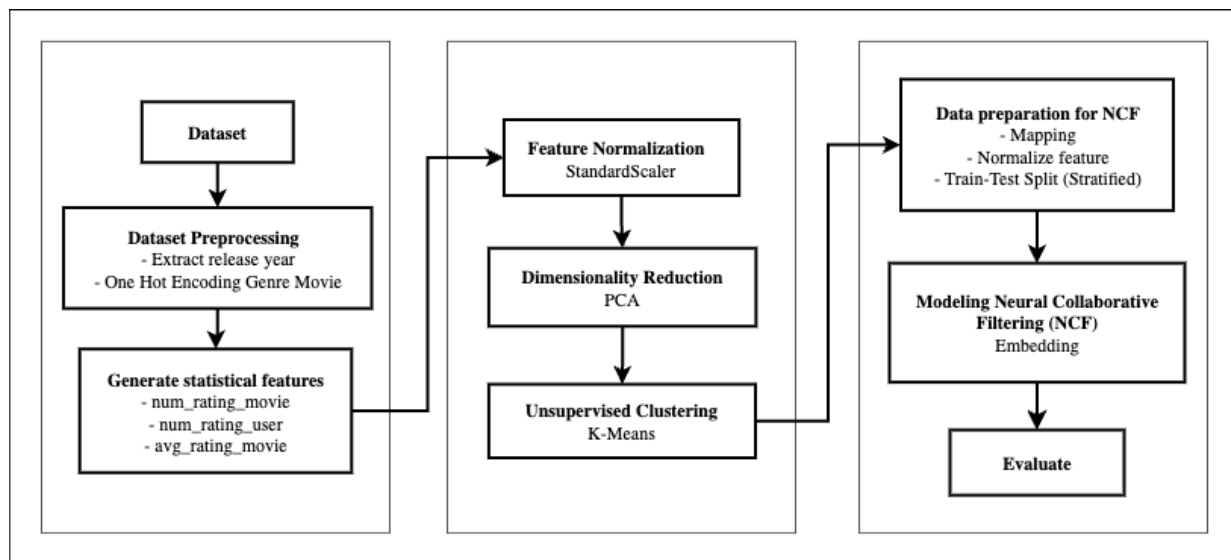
Dataset

Dataset Preprocessing
- Extract release year
- One Hot Encoding Genre Movie

Generate statistical features
- num_rating_movie
- num_rating_user
- avg_rating_movie

Feature Normalization
StandardScaler

Dimensionality Reduction
PCA

Unsupervised Clustering
K-Means

Data preparation for NCF
- Mapping
- Normalize feature
- Train-Test Split (Stratified)

Modeling Neural Collaborative Filtering (NCF)
Embedding

Evaluate